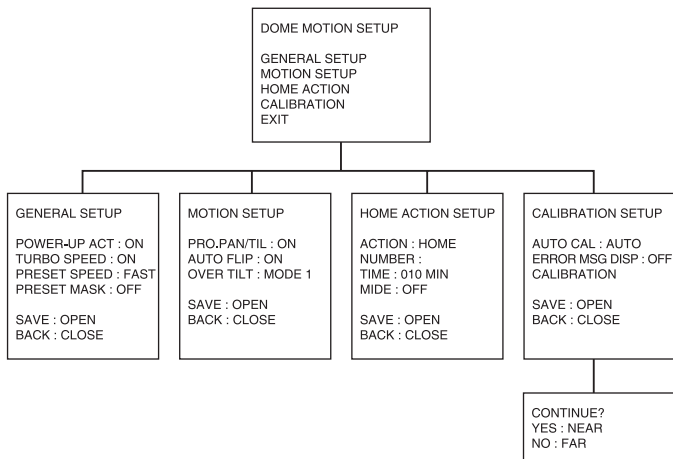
DOME MOTION SETUP

GENERAL SETUP
MOTION SETUP
HOME ACTION
CALIBRATION
EXIT

GENERAL SETUP

POWER-UP ACT : ON
TURBO SPEED : ON
PRESET SPEED : FAST
PRESET MASK : OFF

SAVE : OPEN
BACK : CLOSE

MOTION SETUP

PRO.PAN/TIL : ON
AUTO FLIP : ON
OVER TILT : MODE 1

SAVE : OPEN
BACK : CLOSE

HOME ACTION SETUP

ACTION : HOME
NUMBER :
TIME : 010 MIN
MIDE : OFF

SAVE : OPEN
BACK : CLOSE

CALIBRATION SETUP

AUTO CAL : AUTO
ERROR MSG DISP : OFF
CALIBRATION

SAVE : OPEN
BACK : CLOSE

CONTINUE?
YES : NEAR
NO : FAR